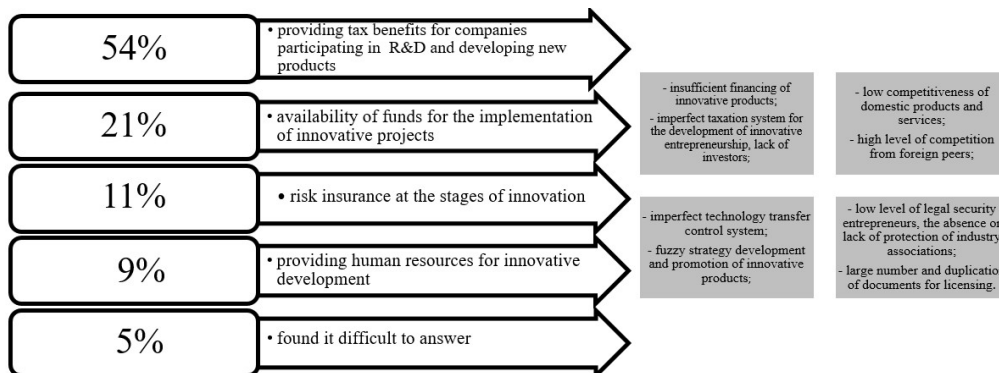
54%

• providing tax benefits for companies participating in R&D and developing new products

21%

• availability of funds for the implementation of innovative projects

11%

• risk insurance at the stages of innovation

9%

• providing human resources for innovative development

5%

• found it difficult to answer

- insufficient financing of innovative products;
- imperfect taxation system for the development of innovative entrepreneurship, lack of investors;

- low competitiveness of domestic products and services;
- high level of competition from foreign peers;

- imperfect technology transfer control system;
- fuzzy strategy development and promotion of innovative products;

- low level of legal security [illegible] entrepreneurs, the absence o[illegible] lack of protection of industry associations;
- large number and duplicatio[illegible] of documents for licensing.